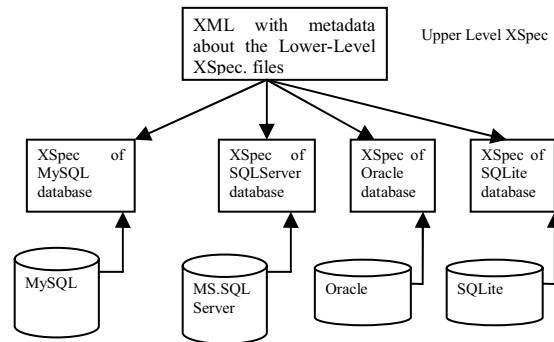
XML with metadata about the Lower-Level XSpec. files

Upper Level XSpec

XSpec of MySQL database

XSpec of SQLServer database

XSpec of Oracle database

XSpec of SQLite database

MySQL

MS.SQL Server

Oracle

SQLite